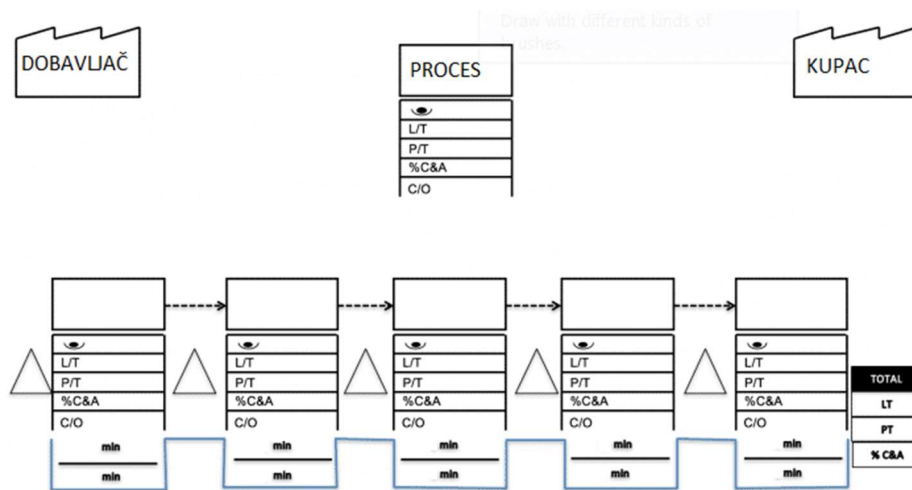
DOBAVLJAČ

Draw with different kinds of brushes.

PROCES

L/T
P/T
%C&A
C/O

KUPAC

L/T
P/T
%C&A
C/O

L/T
P/T
%C&A
C/O

L/T
P/T
%C&A
C/O

L/T
P/T
%C&A
C/O

L/T
P/T
%C&A
C/O

min
min

min
min

min
min

min
min

min
min

| TOTAL |
|---|
| LT |
| PT |
| % C&A |